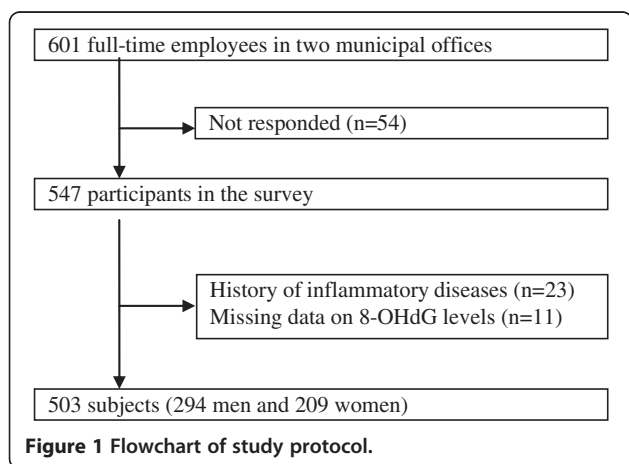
601 full-time employees in two municipal offices

Not responded (n=54)

547 participants in the survey

History of inflammatory diseases (n=23)
Missing data on 8-OHdG levels (n=11)

503 subjects (294 men and 209 women)

**Figure 1 Flowchart of study protocol.**